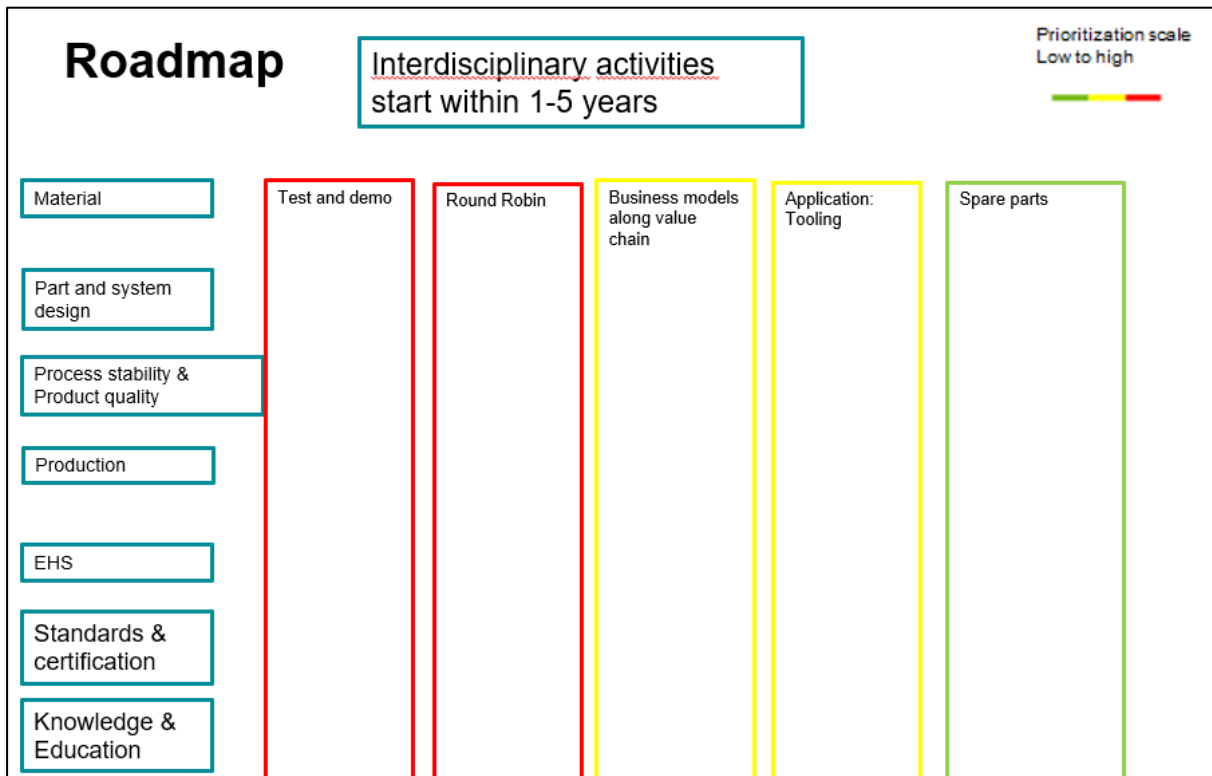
Roadmap

Interdisciplinary activities start within 1-5 years

Prioritization scale
Low to high

Material

Part and system design

Process stability & Product quality

Production

EHS

Standards & certification

Knowledge & Education

Test and demo

Round Robin

Business models along value chain

Application: Tooling

Spare parts